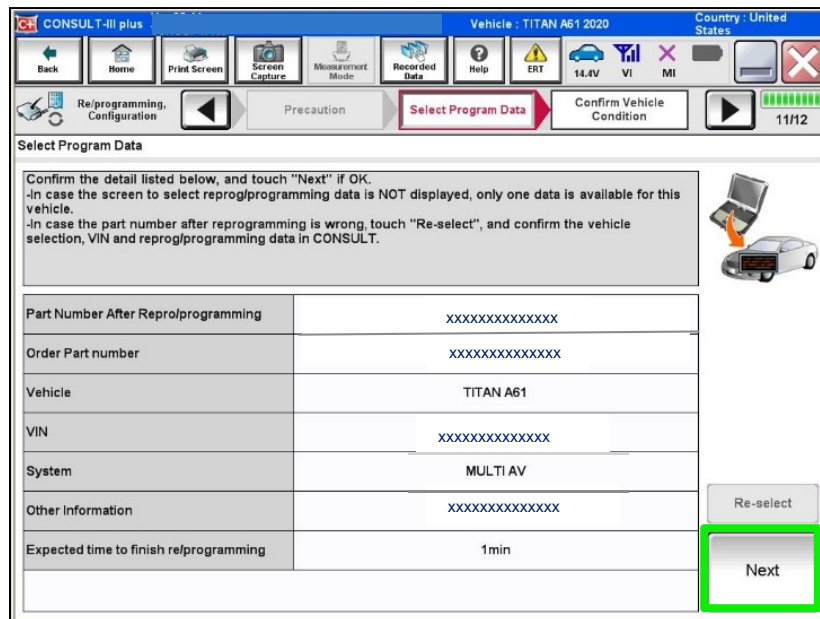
CONSULT-III plus

Vehicle : TITAN A61 2020

Country : United States

Back

Home

Print Screen

Screen Capture

Measurement Mode

Recorded Data

Help

ERT

14.4V

VI

MI

Re/programming, Configuration

Precaution

Select Program Data

Confirm Vehicle Condition

11/12

Select Program Data

Confirm the detail listed below, and touch "Next" if OK.
-In case the screen to select reprog/programming data is NOT displayed, only one data is available for this vehicle.
-In case the part number after reprogramming is wrong, touch "Re-select", and confirm the vehicle selection, VIN and reprog/programming data in CONSULT.

| | |
|---|---|
| Part Number After Repro/programming | xxxxxxxxxxxxxx |
| Order Part number | xxxxxxxxxxxxxx |
| Vehicle | TITAN A61 |
| VIN | xxxxxxxxxxxxxx |
| System | MULTI AV |
| Other Information | xxxxxxxxxxxxxx |
| Expected time to finish re/programming | 1min |

Re-select

Next